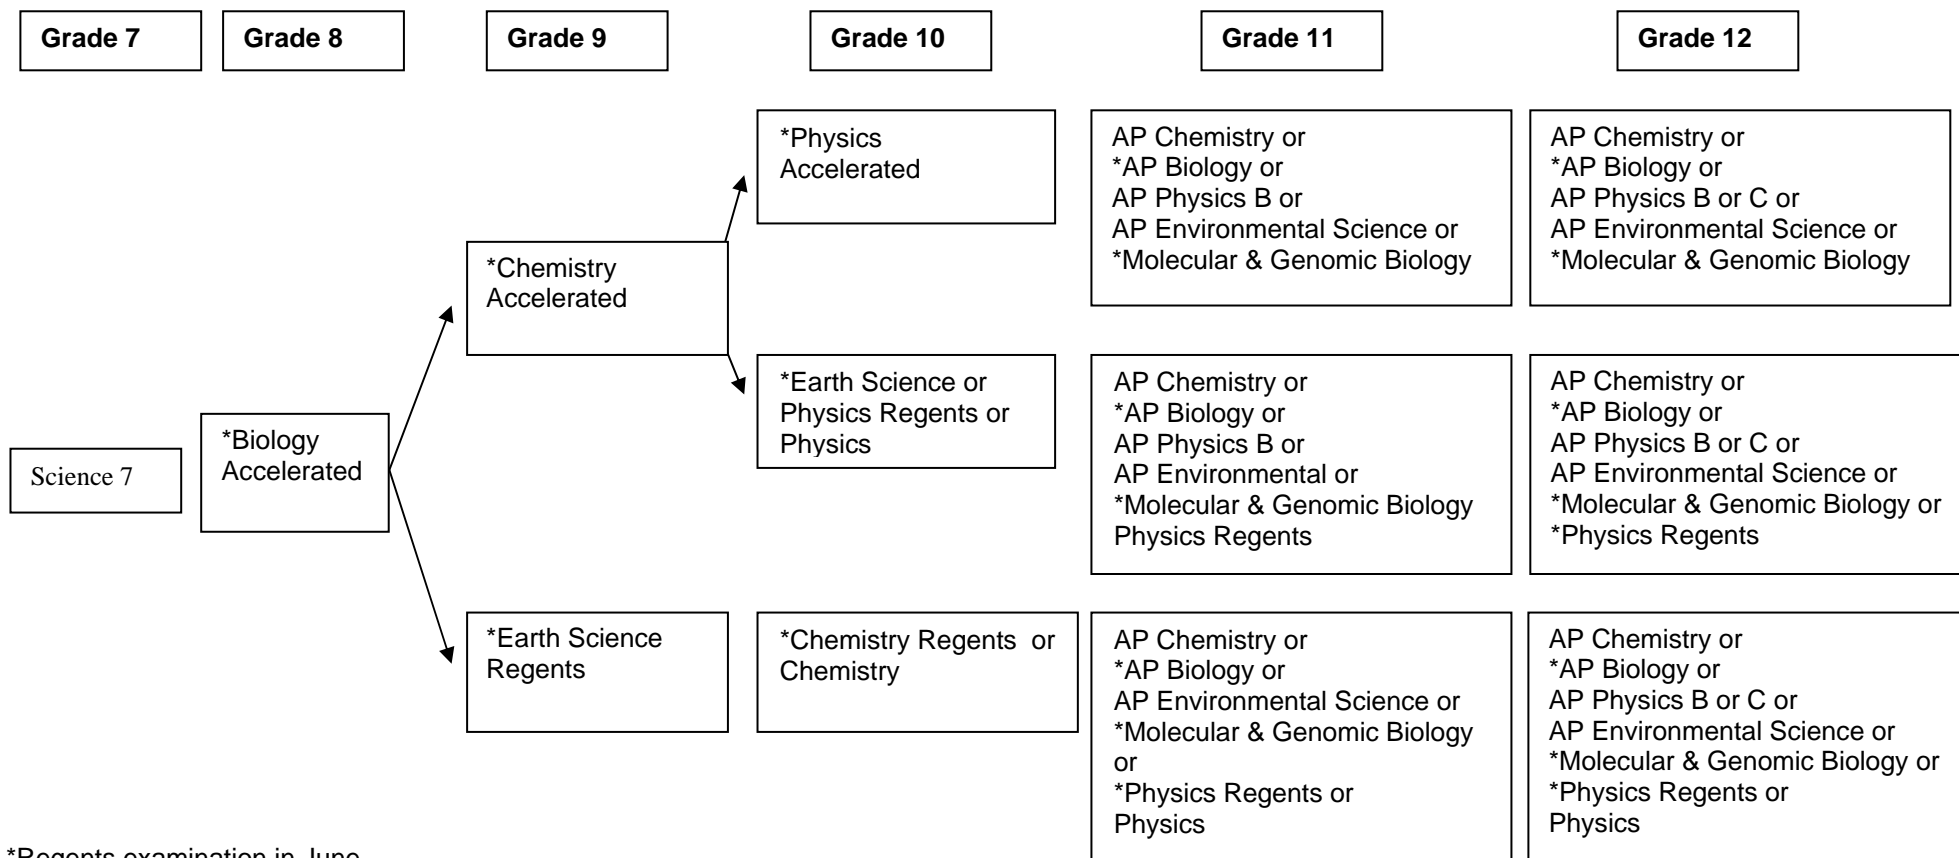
Grade 7

Grade 8

Grade 9

Grade 10

Grade 11

Grade 12

Science 7

*Biology Accelerated

*Chemistry Accelerated

*Physics Accelerated

AP Chemistry or
*AP Biology or
AP Physics B or
AP Environmental Science or
*Molecular & Genomic Biology

AP Chemistry or
*AP Biology or
AP Physics B or C or
AP Environmental Science or
*Molecular & Genomic Biology

*Earth Science or Physics Regents or Physics

AP Chemistry or
*AP Biology or
AP Physics B or
AP Environmental or
*Molecular & Genomic Biology
Physics Regents

AP Chemistry or
*AP Biology or
AP Physics B or C or
AP Environmental Science or
*Molecular & Genomic Biology or
*Physics Regents

*Earth Science Regents

*Chemistry Regents or Chemistry

AP Chemistry or
*AP Biology or
AP Environmental Science or
*Molecular & Genomic Biology or
*Physics Regents or
Physics

AP Chemistry or
*AP Biology or
AP Physics B or C or
AP Environmental Science or
*Molecular & Genomic Biology or
*Physics Regents or
Physics

*Regents examination in June